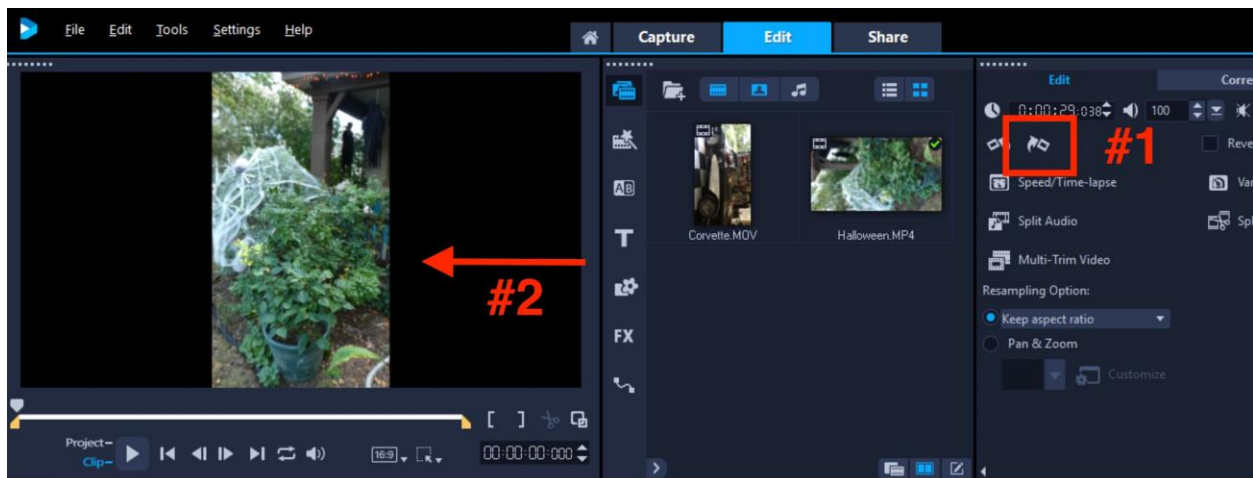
File Edit Tools Settings Help

Capture Edit Share

Edit Corre

0:00:29:038 100

#1

Reve

Speed/Time-lapse

Var

Split Audio

Spl

Multi-Trim Video

Resampling Option:

Keep aspect ratio

Pan & Zoom

Customize

Corvette.MOV

Halloween.MP4

AB

T

FX

#2

Project–
Clip–

16:9

00:00:00:000